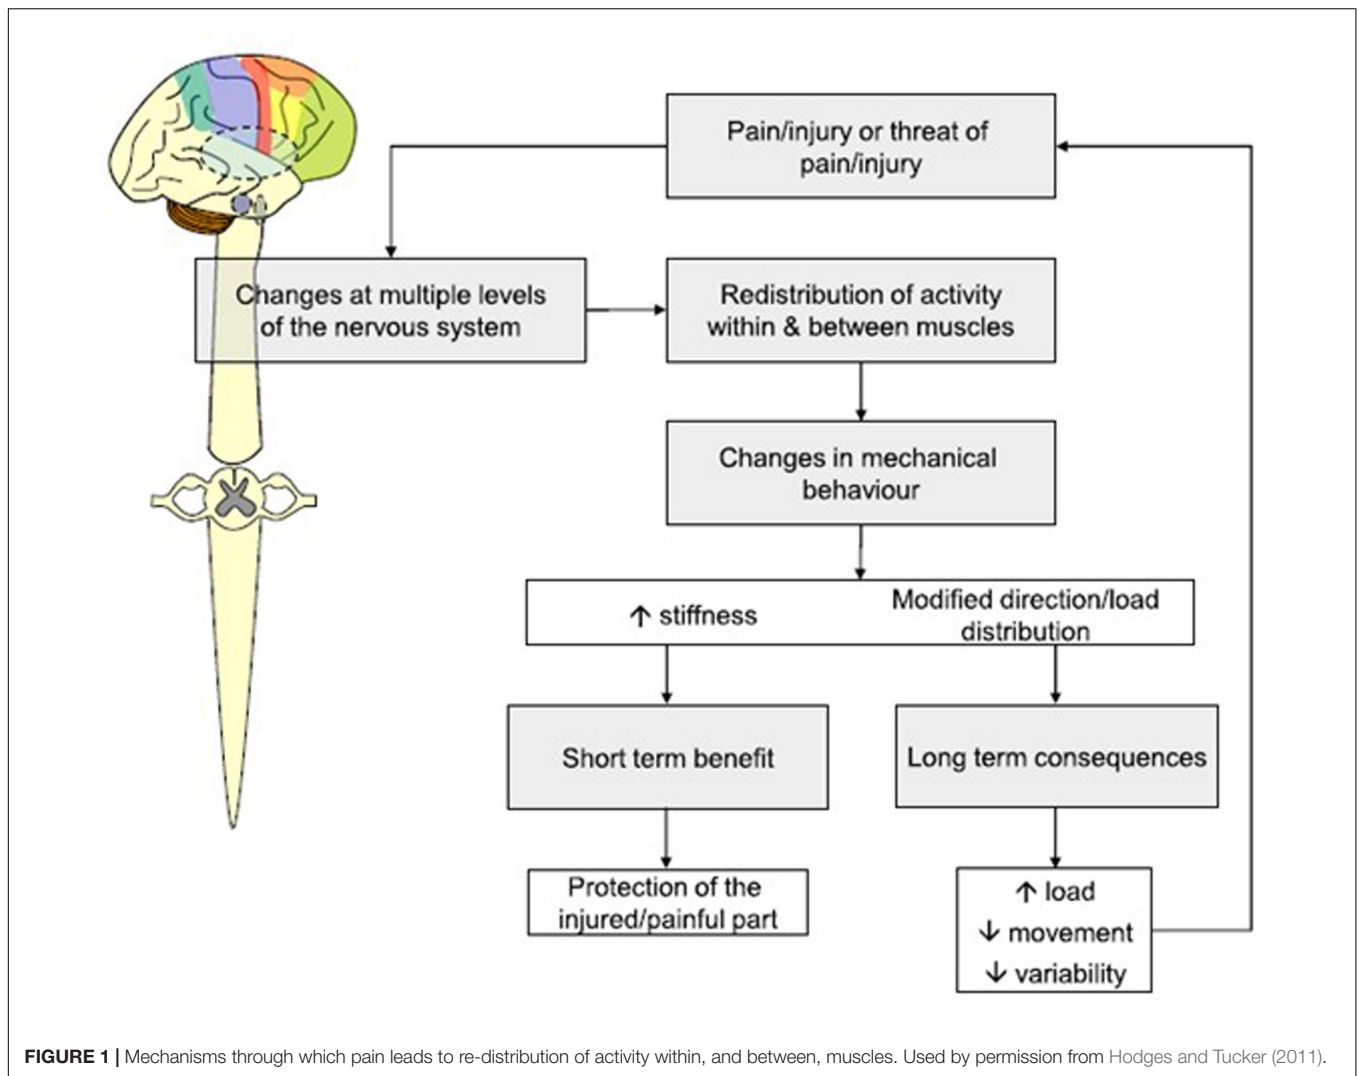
Pain/injury or threat of pain/injury

Changes at multiple levels of the nervous system

Redistribution of activity within & between muscles

Changes in mechanical behaviour

↑ stiffness

Modified direction/load distribution

Short term benefit

Long term consequences

Protection of the injured/painful part

↑ load
↓ movement
↓ variability

**FIGURE 1 |** Mechanisms through which pain leads to re-distribution of activity within, and between, muscles. Used by permission from Hodges and Tucker (2011).